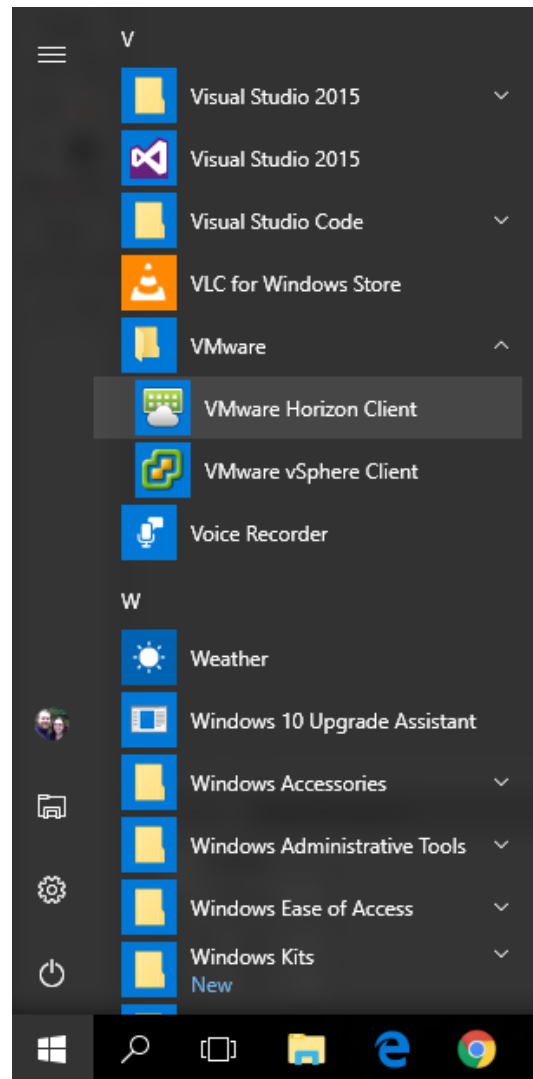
V

Visual Studio 2015

Visual Studio 2015

Visual Studio Code

VLC for Windows Store

VMware

VMware Horizon Client

VMware vSphere Client

Voice Recorder

W

Weather

Windows 10 Upgrade Assistant

Windows Accessories

Windows Administrative Tools

Windows Ease of Access

Windows Kits
New